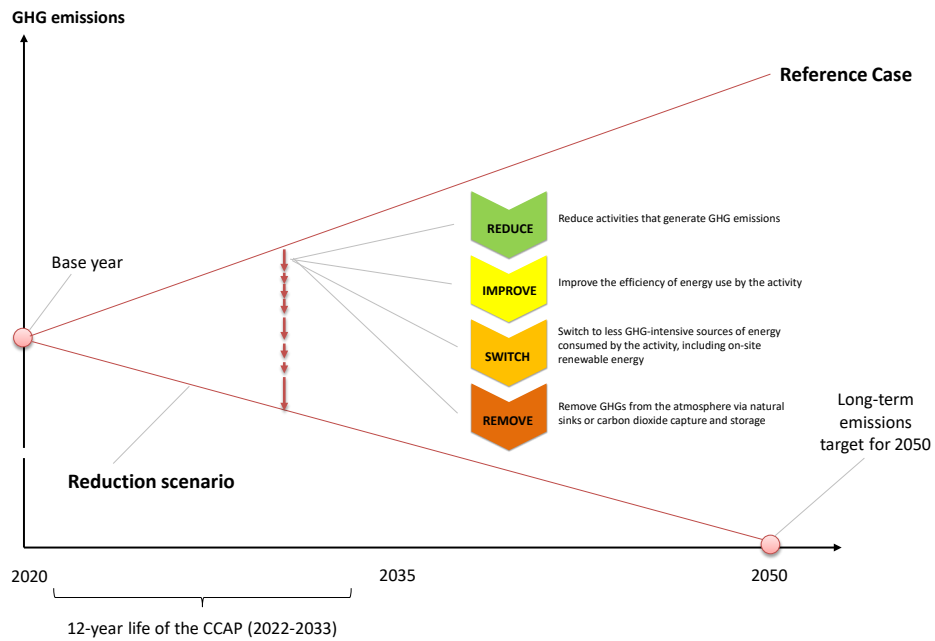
GHG emissions

Reference Case

REDUCE
Reduce activities that generate GHG emissions

Base year

IMPROVE
Improve the efficiency of energy use by the activity

SWITCH
Switch to less GHG-intensive sources of energy consumed by the activity, including on-site renewable energy

REMOVE
Remove GHGs from the atmosphere via natural sinks or carbon dioxide capture and storage

Long-term emissions target for 2050

Reduction scenario

2020

2035

2050

12-year life of the CCAP (2022-2033)